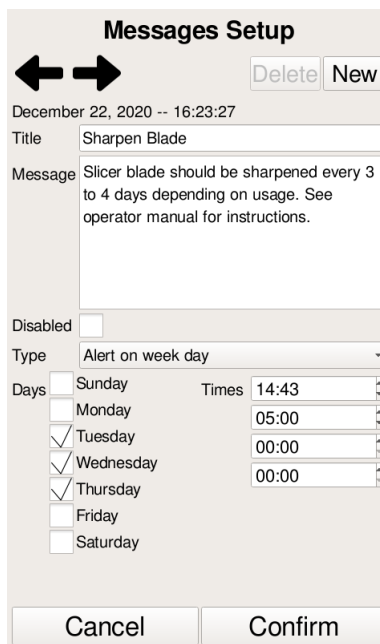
Messages Setup

Delete New

December 22, 2020 -- 16:23:27

Title Sharpen Blade

Message Slicer blade should be sharpened every 3 to 4 days depending on usage. See operator manual for instructions.

Disabled

Type Alert on week day

Days Sunday
Monday
Tuesday
Wednesday
Thursday
Friday
Saturday

Times 14:43
05:00
00:00
00:00

Cancel Confirm